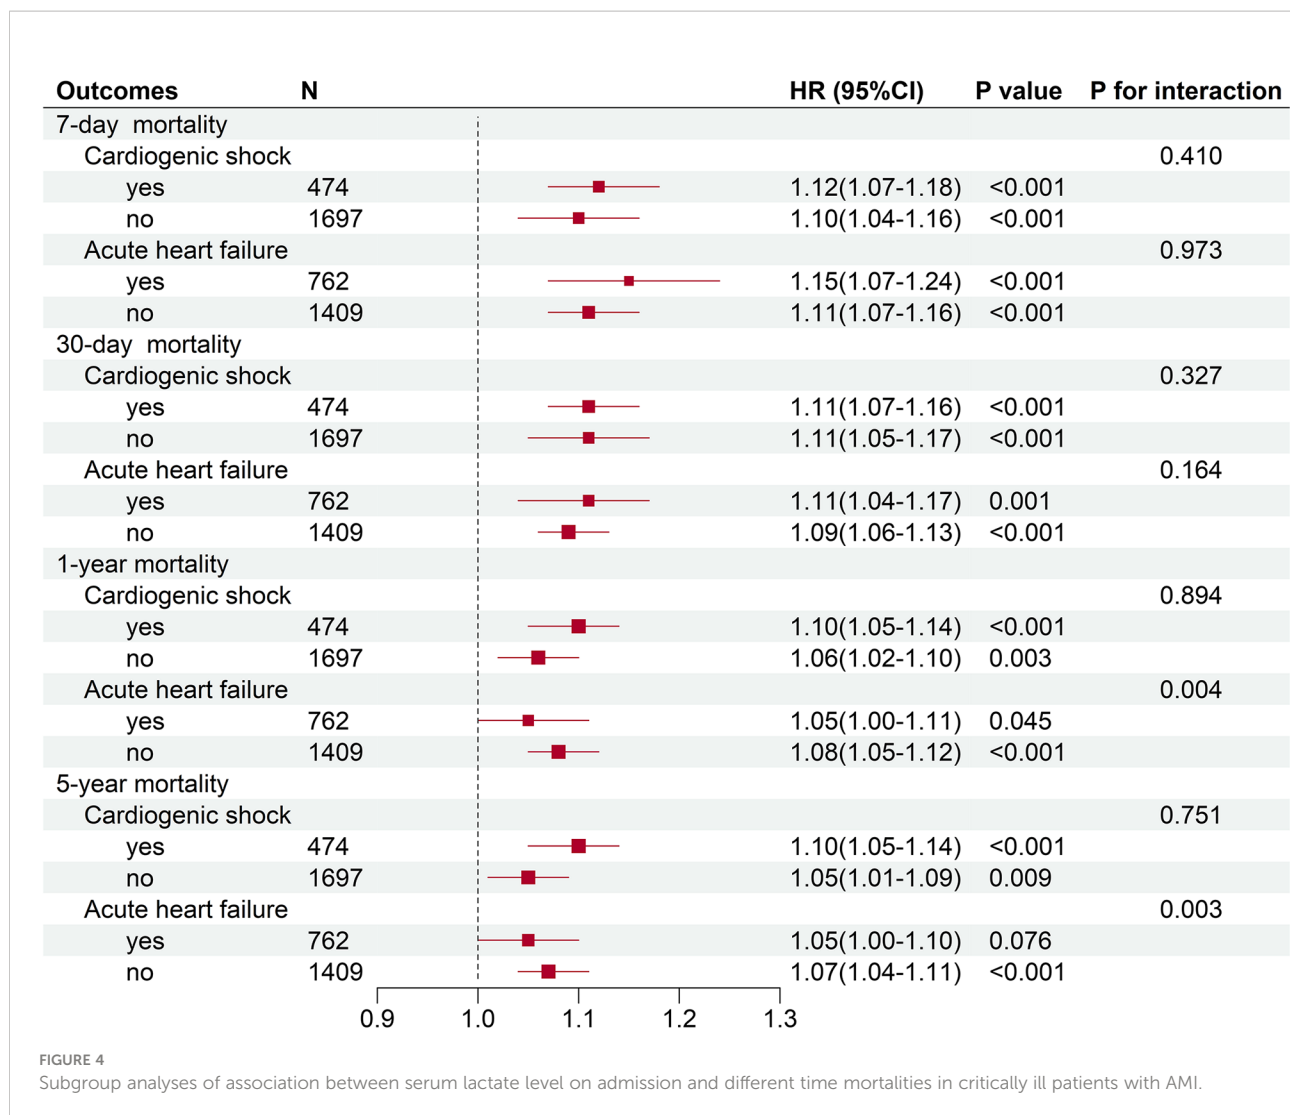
| Outcomes | N | HR (95%CI) | P value | P for interaction |
|---|---|---|---|---|
| 7-day mortality | | | | |
| Cardiogenic shock | | | | 0.410 |
| yes | 474 | 1.12(1.07-1.18) | <0.001 | |
| no | 1697 | 1.10(1.04-1.16) | <0.001 | |
| Acute heart failure | | | | 0.973 |
| yes | 762 | 1.15(1.07-1.24) | <0.001 | |
| no | 1409 | 1.11(1.07-1.16) | <0.001 | |
| 30-day mortality | | | | |
| Cardiogenic shock | | | | 0.327 |
| yes | 474 | 1.11(1.07-1.16) | <0.001 | |
| no | 1697 | 1.11(1.05-1.17) | <0.001 | |
| Acute heart failure | | | | 0.164 |
| yes | 762 | 1.11(1.04-1.17) | 0.001 | |
| no | 1409 | 1.09(1.06-1.13) | <0.001 | |
| 1-year mortality | | | | |
| Cardiogenic shock | | | | 0.894 |
| yes | 474 | 1.10(1.05-1.14) | <0.001 | |
| no | 1697 | 1.06(1.02-1.10) | 0.003 | |
| Acute heart failure | | | | 0.004 |
| yes | 762 | 1.05(1.00-1.11) | 0.045 | |
| no | 1409 | 1.08(1.05-1.12) | <0.001 | |
| 5-year mortality | | | | |
| Cardiogenic shock | | | | 0.751 |
| yes | 474 | 1.10(1.05-1.14) | <0.001 | |
| no | 1697 | 1.05(1.01-1.09) | 0.009 | |
| Acute heart failure | | | | 0.003 |
| yes | 762 | 1.05(1.00-1.10) | 0.076 | |
| no | 1409 | 1.07(1.04-1.11) | <0.001 | |

0.9 1.0 1.1 1.2 1.3

FIGURE 4
Subgroup analyses of association between serum lactate level on admission and different time mortalities in critically ill patients with AMI.